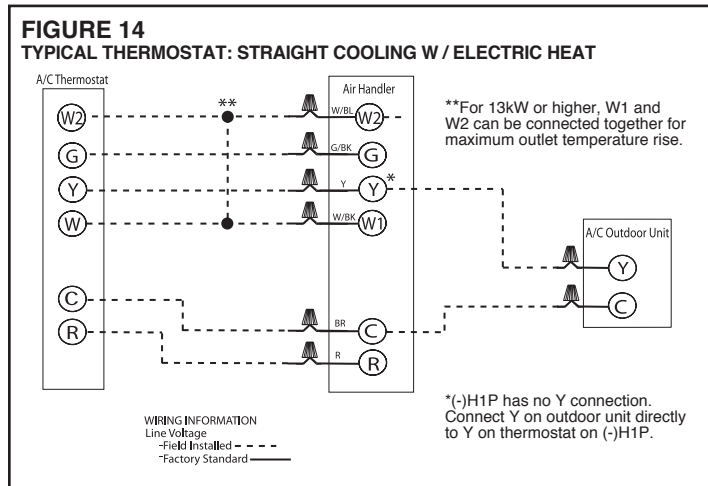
FIGURE 14
TYPICAL THERMOSTAT: STRAIGHT COOLING W / ELECTRIC HEAT

A/C Thermostat

W2
G
Y
W
C
R

**

Air Handler

W/BL W2
G/BK G
Y Y*
W/BK W1
BR C
R R

**For 13kW or higher, W1 and W2 can be connected together for maximum outlet temperature rise.

A/C Outdoor Unit

Y
C

*(-)H1P has no Y connection. Connect Y on outdoor unit directly to Y on thermostat on (-)H1P.

WIRING INFORMATION
Line Voltage
-Field Installed
-Factory Standard